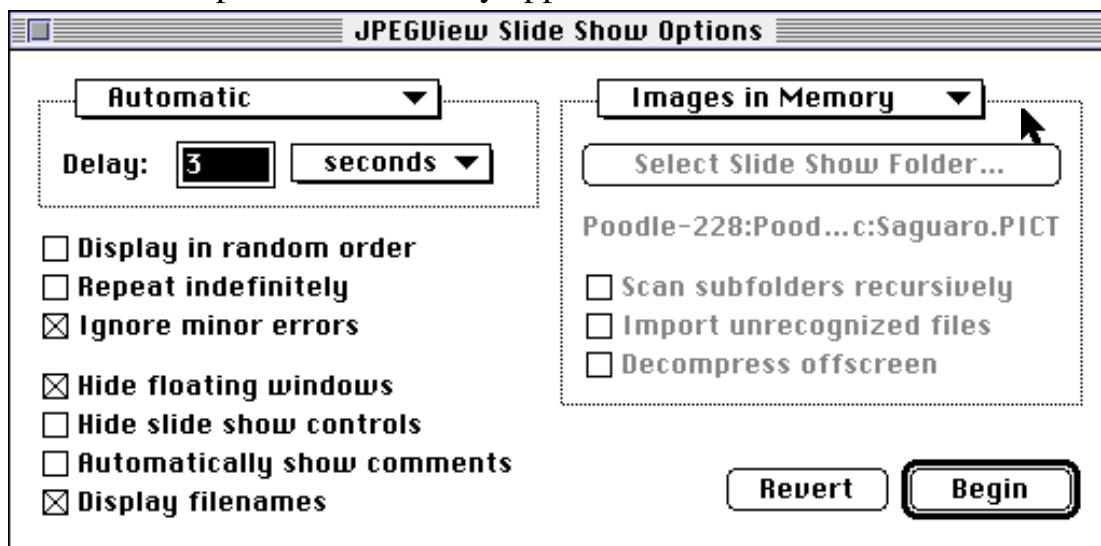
JPEGView Slide Show Options

Automatic

Delay: 3 seconds

☐ Display in random order
☐ Repeat indefinitely
☒ Ignore minor errors

☒ Hide floating windows
☐ Hide slide show controls
☐ Automatically show comments
☒ Display filenames

Images in Memory

Select Slide Show Folder...

Poodle-228:Pood...c:Saguaro.PICT

☐ Scan subfolders recursively
☐ Import unrecognized files
☐ Decompress offscreen

Revert

Begin